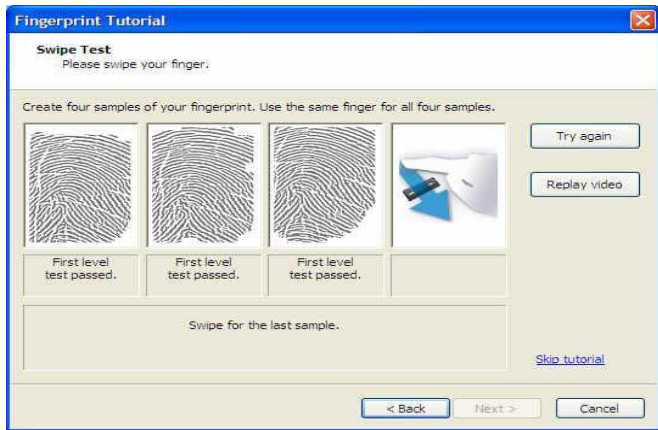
Fingerprint Tutorial

Swipe Test
Please swipe your finger.

Create four samples of your fingerprint. Use the same finger for all four samples.

Try again

Replay video

First level test passed.

First level test passed.

First level test passed.

Swipe for the last sample.

Skip tutorial

< Back

Next >

Cancel